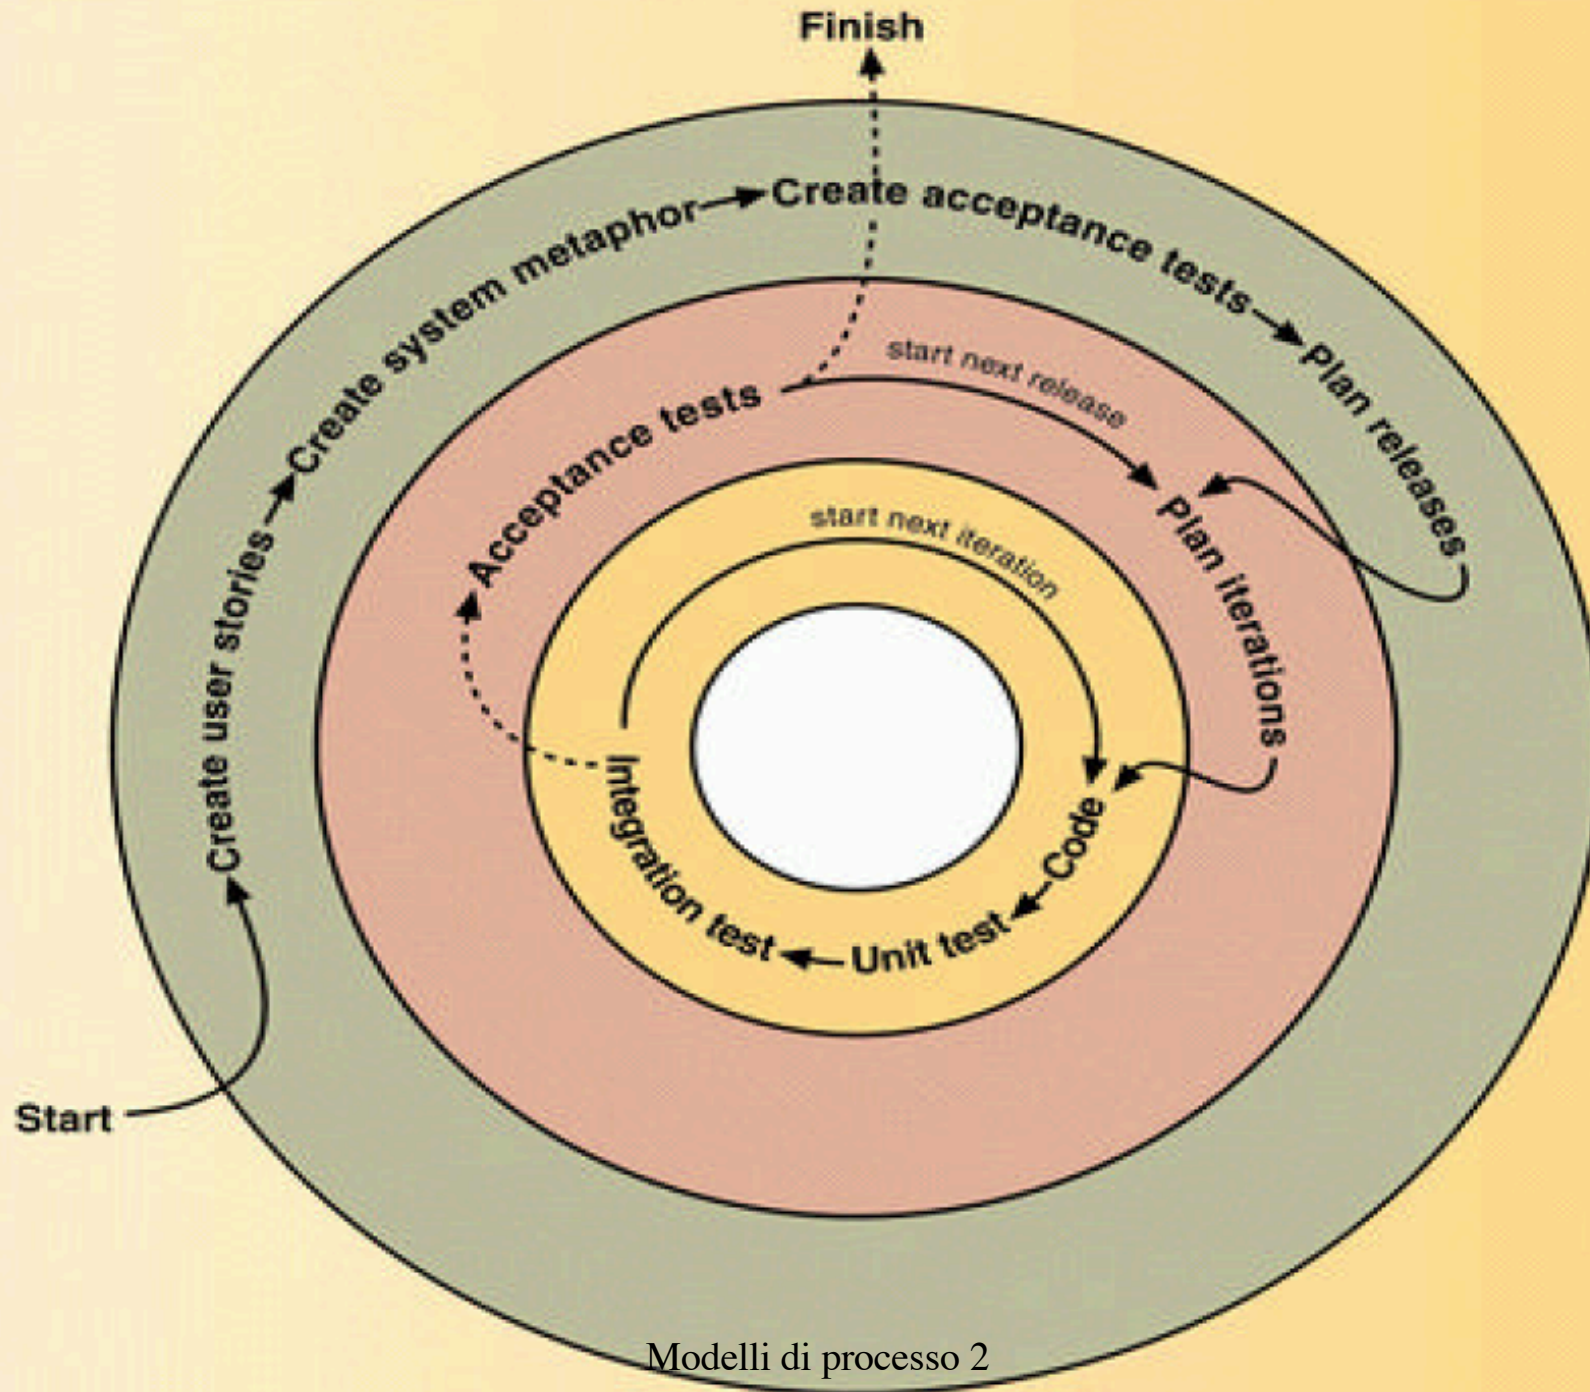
Finish

Start

Create user stories

Create system metaphor

Create acceptance tests

Plan releases

Acceptance tests

start next release

Plan iterations

start next iteration

Code

Unit test

Integration test

Modelli di processo 2